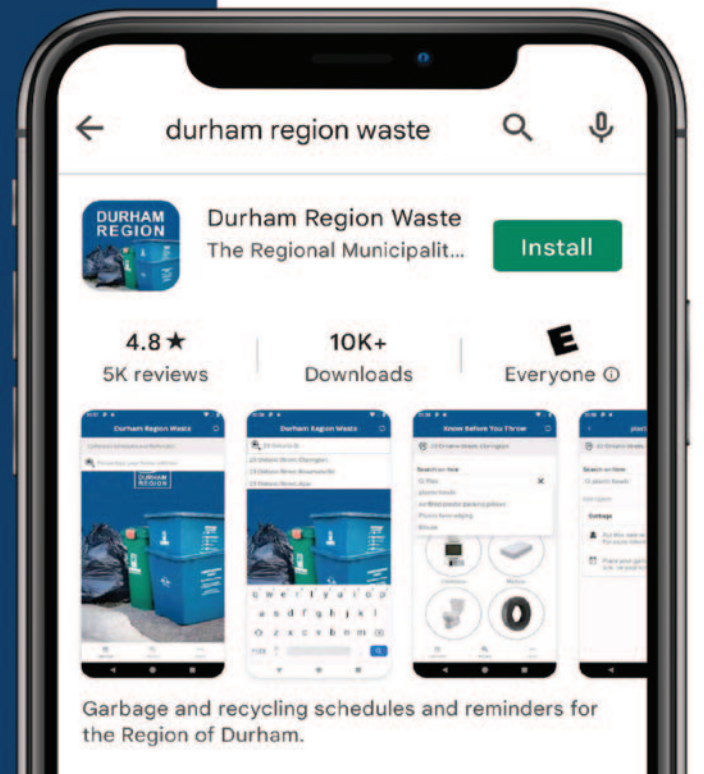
durham region waste

DURHAM REGION

Durham Region Waste
The Regional Municipalit...

Install

4.8 ★
5K reviews

10K+
Downloads

E
Everyone ⓘ

Durham Region Waste

DURHAM REGION

Durham Region Waste

Know Before You Throw

Garbage and recycling schedules and reminders for the Region of Durham.